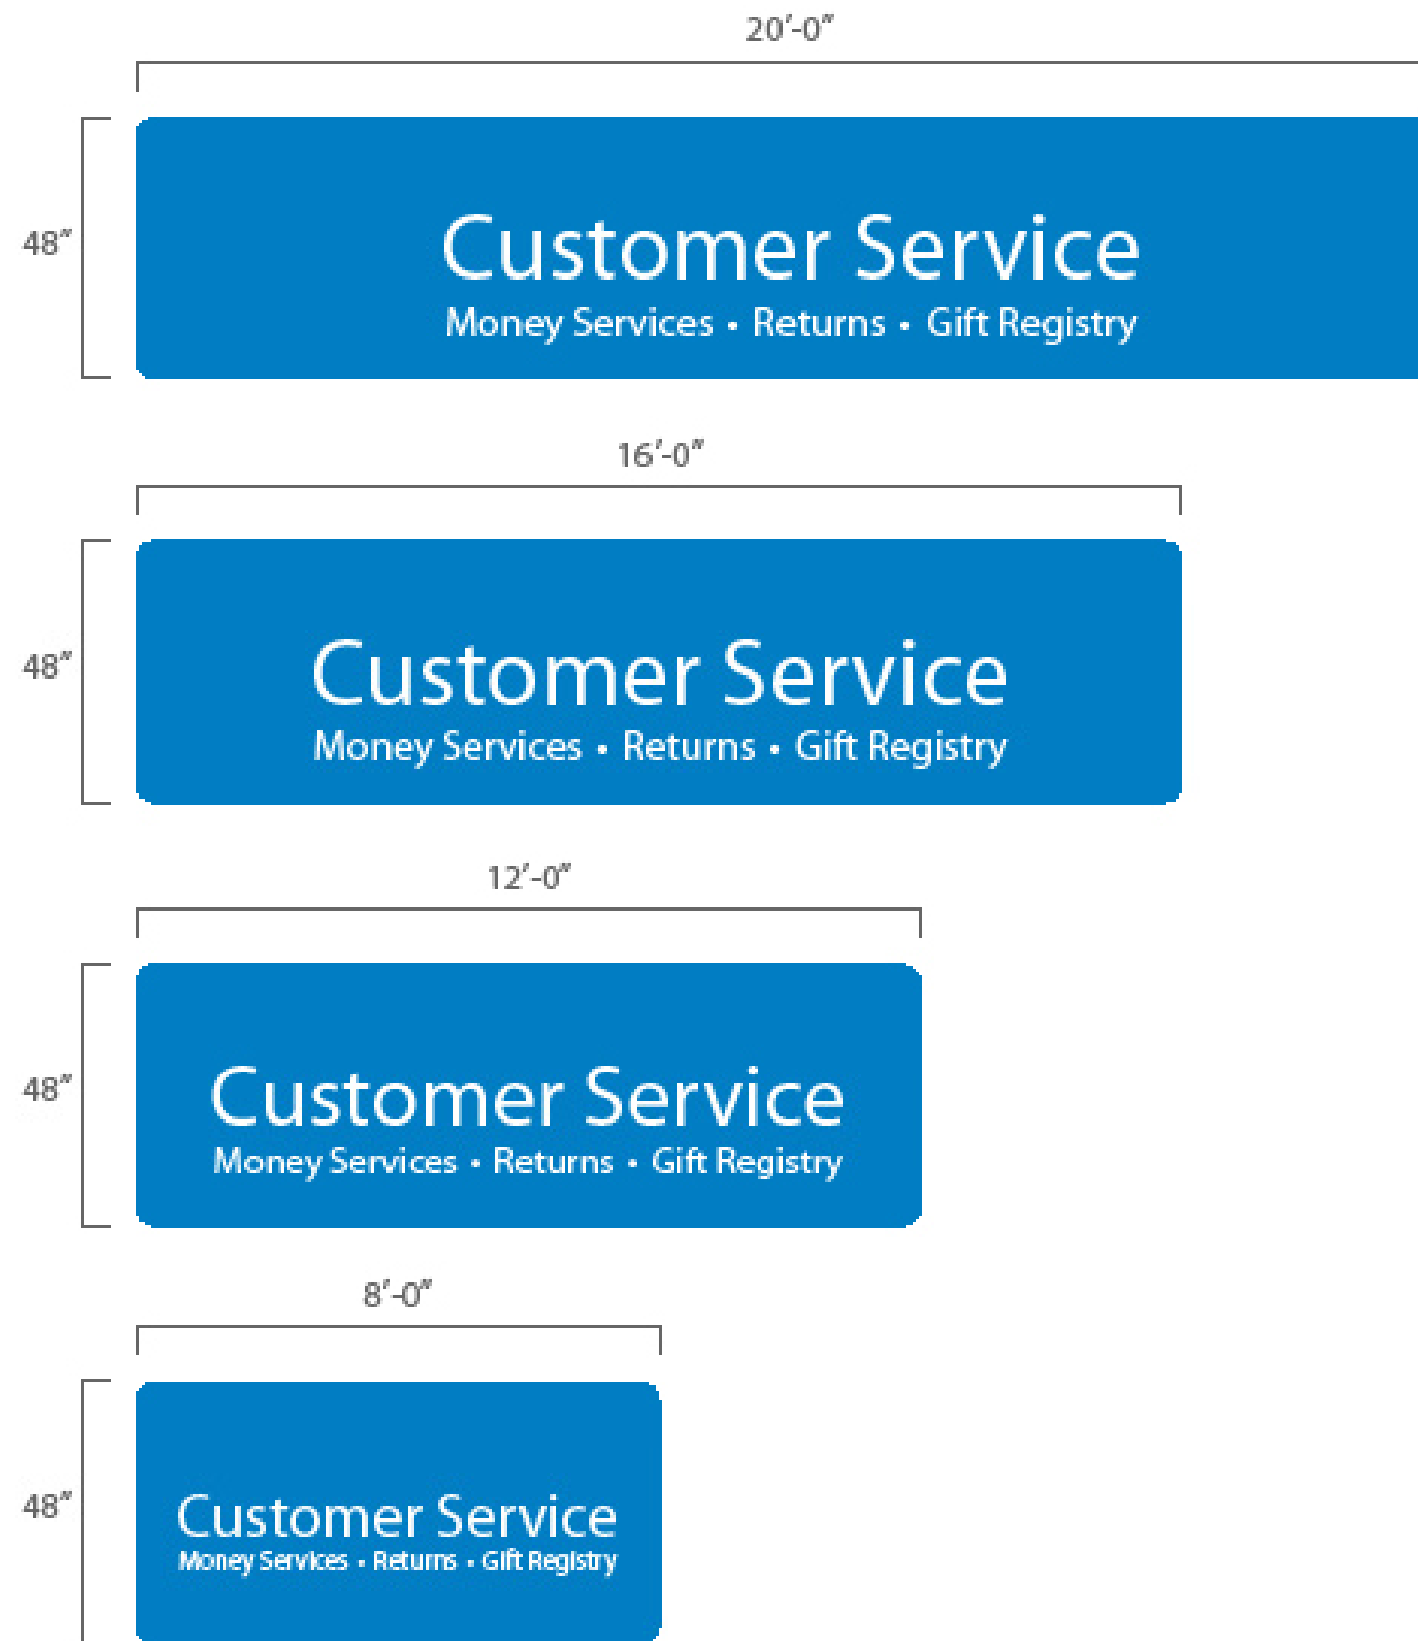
20′-0″

48″

Customer Service
Money Services • Returns • Gift Registry

16′-0″

48″

Customer Service
Money Services • Returns • Gift Registry

12′-0″

48″

Customer Service
Money Services • Returns • Gift Registry

8′-0″

48″

Customer Service
Money Services • Returns • Gift Registry